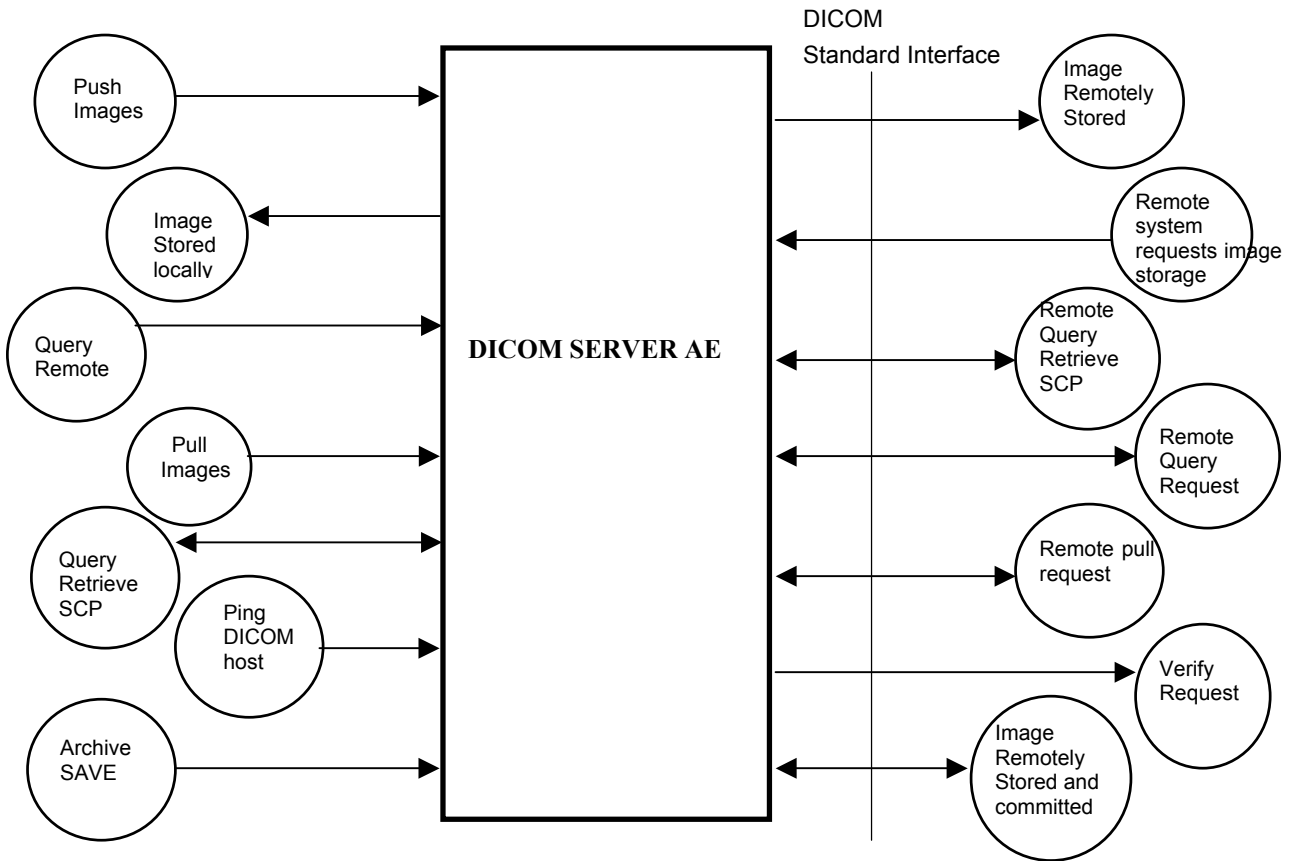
DICOM
Standard Interface

Push Images

Image Stored locally

Query Remote

Pull Images

Query Retrieve SCP

Ping DICOM host

Archive SAVE

DICOM SERVER AE

Image Remotely Stored

Remote system requests image storage

Remote Query Retrieve SCP

Remote Query Request

Remote pull request

Verify Request

Image Remotely Stored and committed